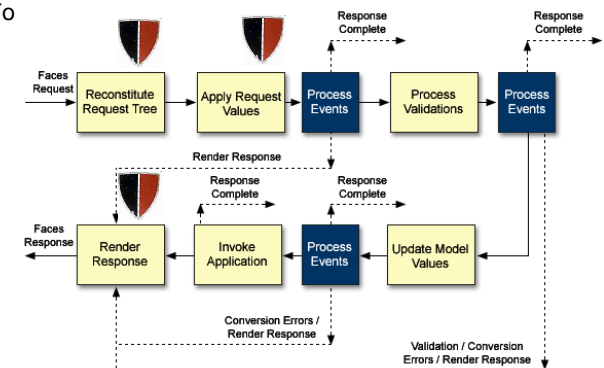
Faces Request

Reconstitute Request Tree

Apply Request Values

Process Events

Response Complete

Process Validations

Process Events

Response Complete

Render Response

Response Complete

Response Complete

Faces Response

Render Response

Invoke Application

Process Events

Update Model Values

Conversion Errors / Render Response

Validation / Conversion Errors / Render Response